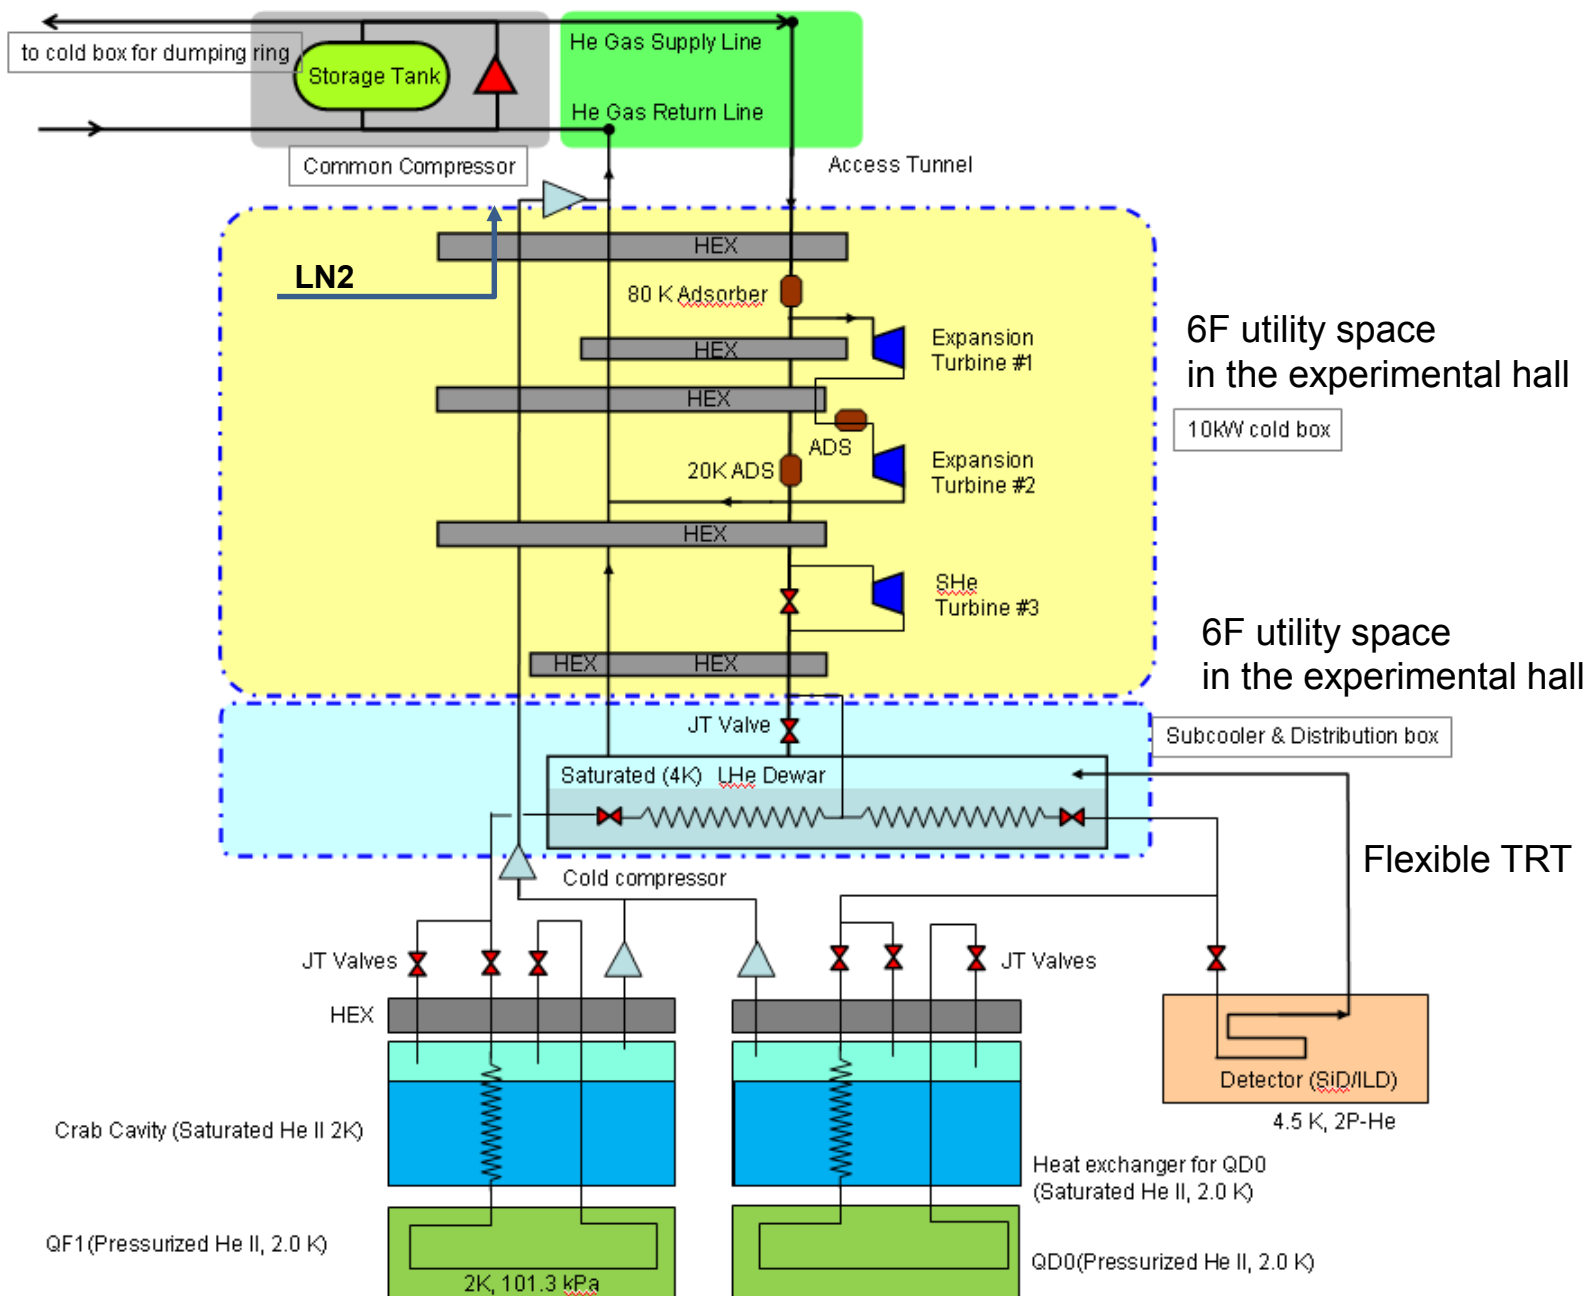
to cold box for dumping ring

Storage Tank

He Gas Supply Line

He Gas Return Line

Common Compressor

Access Tunnel

HEX

LN2

80 K Adsorber

Expansion Turbine #1

HEX

HEX

6F utility space in the experimental hall

10kW cold box

ADS

20K ADS

Expansion Turbine #2

HEX

SHe Turbine #3

HEX HEX

6F utility space in the experimental hall

JT Valve

Subcooler & Distribution box

Saturated (4K) LHe Dewar

Flexible TRT

Cold compressor

JT Valves

JT Valves

HEX

Detector (SiD/ILD)

4.5 K, 2P-He

Crab Cavity (Saturated He II 2K)

Heat exchanger for QD0 (Saturated He II, 2.0 K)

QF1 (Pressurized He II, 2.0 K)

2K, 101.3 kPa

QD0(Pressurized He II, 2.0 K)